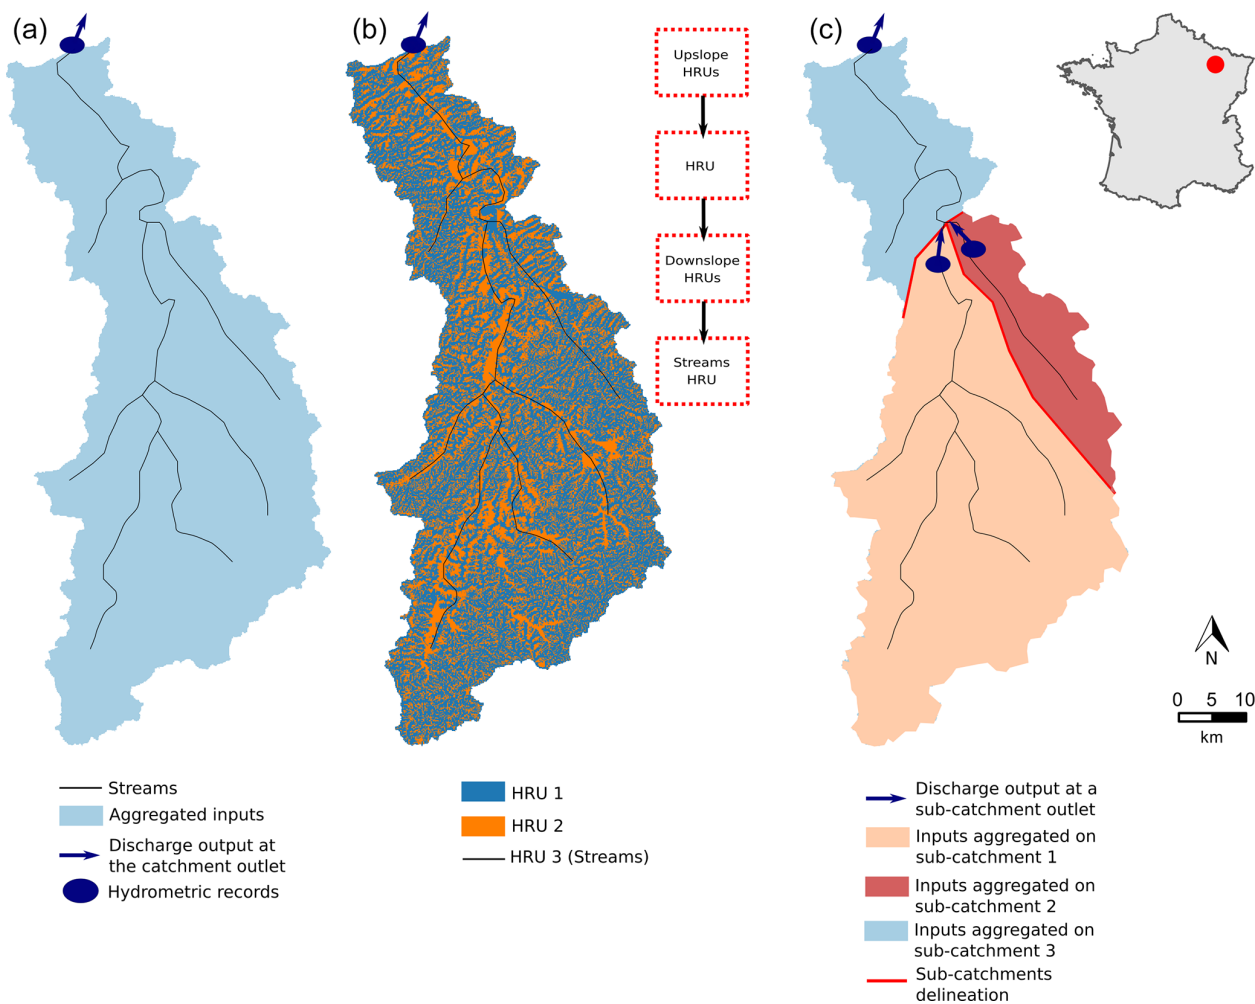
(a)

(b)

Upslope HRUs

HRU

Downslope HRUs

Streams HRU

(c)

N

0 5 10
km

Streams
Aggregated inputs
Discharge output at the catchment outlet
Hydrometric records

HRU 1
HRU 2
HRU 3 (Streams)

Discharge output at a sub-catchment outlet
Inputs aggregated on sub-catchment 1
Inputs aggregated on sub-catchment 2
Inputs aggregated on sub-catchment 3
Sub-catchments delineation